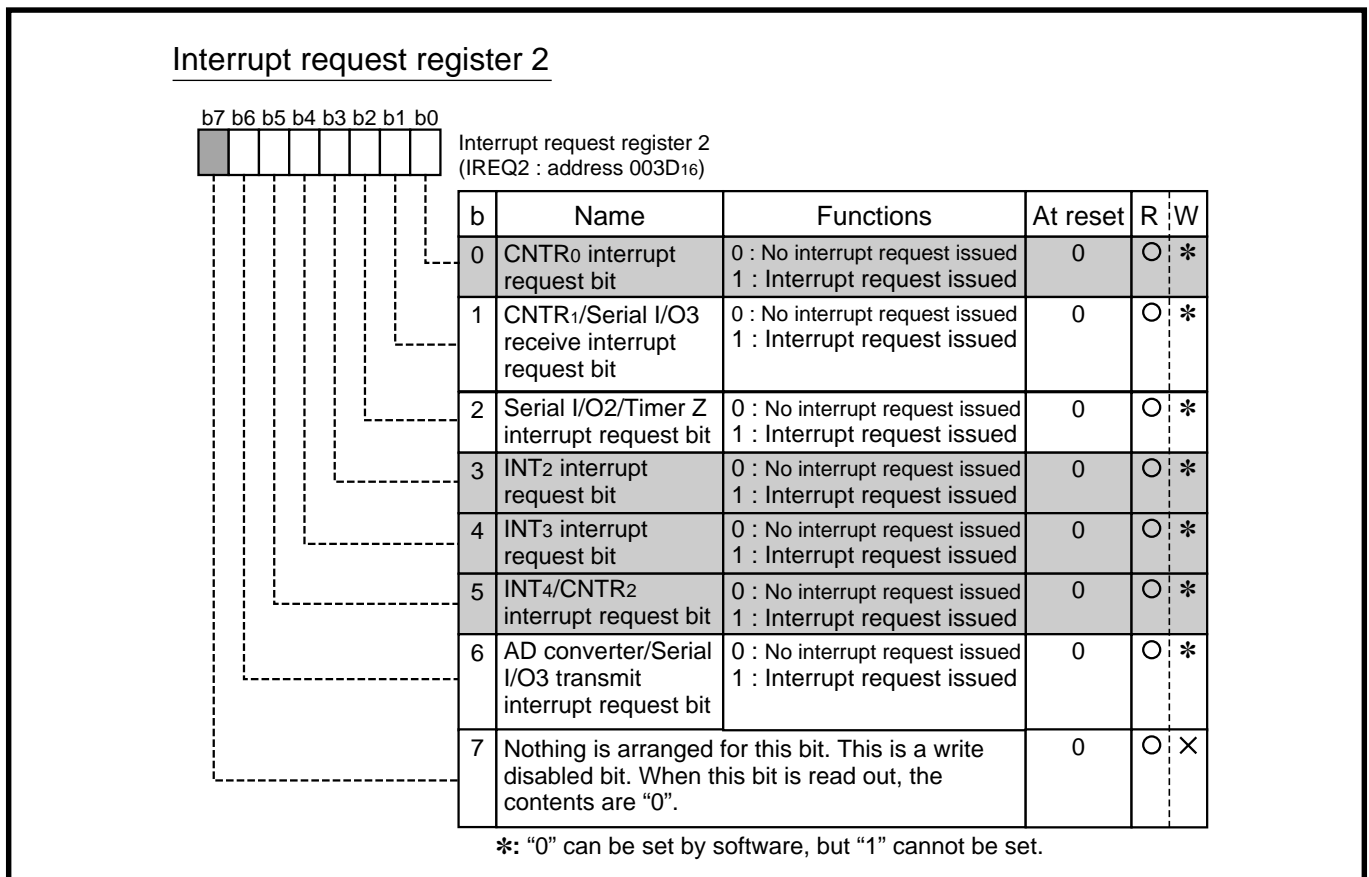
Interrupt request register 2

b7 b6 b5 b4 b3 b2 b1 b0

Interrupt request register 2
(IREQ2 : address $003D_{16}$)

| b | Name | Functions | At reset | R | W |
|---|---|---|---|---|---|
| 0 | $CNTR_0$ interrupt request bit | 0 : No interrupt request issued<br>1 : Interrupt request issued | 0 | O | ✻ |
| 1 | $CNTR_1$/Serial I/O3 receive interrupt request bit | 0 : No interrupt request issued<br>1 : Interrupt request issued | 0 | O | ✻ |
| 2 | Serial I/O2/Timer Z interrupt request bit | 0 : No interrupt request issued<br>1 : Interrupt request issued | 0 | O | ✻ |
| 3 | $INT_2$ interrupt request bit | 0 : No interrupt request issued<br>1 : Interrupt request issued | 0 | O | ✻ |
| 4 | $INT_3$ interrupt request bit | 0 : No interrupt request issued<br>1 : Interrupt request issued | 0 | O | ✻ |
| 5 | $INT_4$/$CNTR_2$ interrupt request bit | 0 : No interrupt request issued<br>1 : Interrupt request issued | 0 | O | ✻ |
| 6 | AD converter/Serial I/O3 transmit interrupt request bit | 0 : No interrupt request issued<br>1 : Interrupt request issued | 0 | O | ✻ |
| 7 | Nothing is arranged for this bit. This is a write disabled bit. When this bit is read out, the contents are "0". | | 0 | O | × |

✻: "0" can be set by software, but "1" cannot be set.